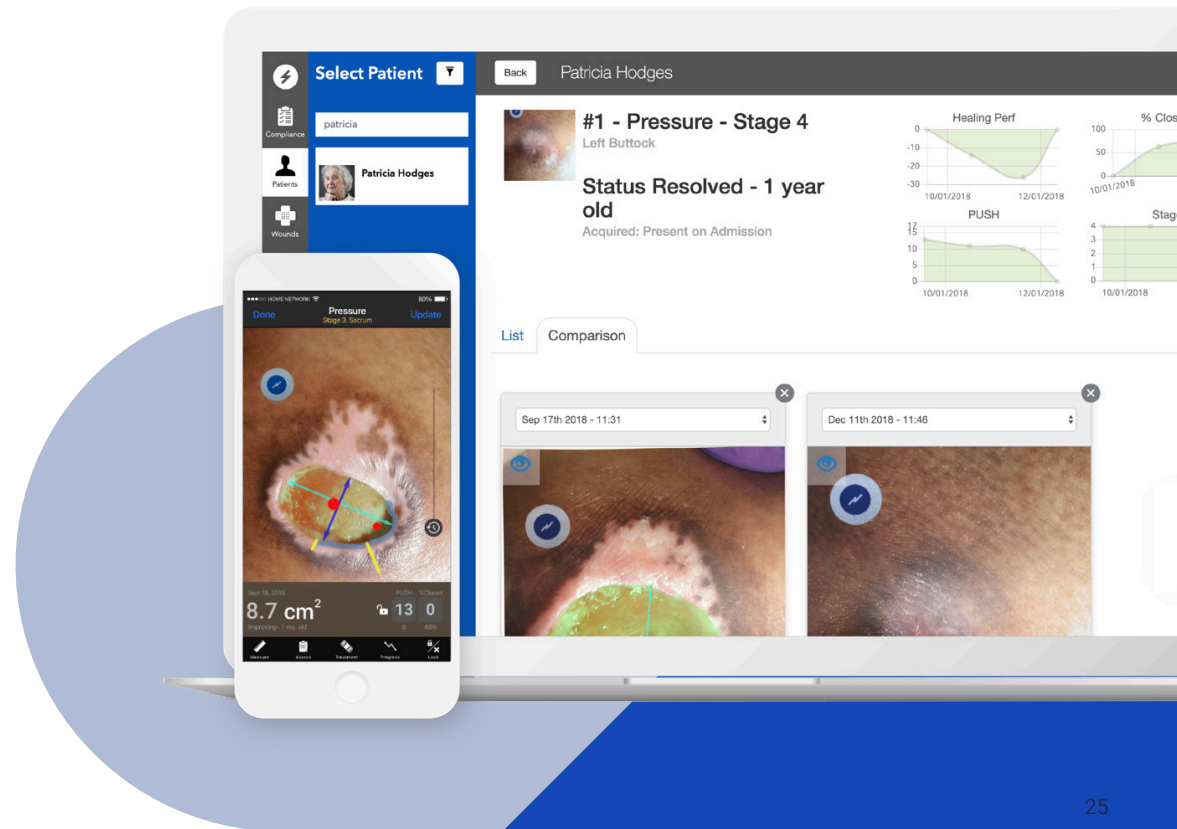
Compliance

Patients

Wounds

Select Patient

patricia

Patricia Hodges

Back

Patricia Hodges

#1 - Pressure - Stage 4

Left Buttock

Status Resolved - 1 year old

Acquired: Present on Admission

Healing Perf

0

-10

-20

-30

10/01/2018

12/01/2018

% Clos

100

50

0

10/01/2018

PUSH

17

15

10

5

0

10/01/2018

12/01/2018

Stag

4

3

2

1

0

10/01/2018

List

Comparison

Sep 17th 2018 - 11:31

Dec 11th 2018 - 11:46

HOME NETWORK

80%

Done

Pressure

Stage 3, Sacrum

Update

Sep 18, 2018

8.7 cm$^2$

Improving - 1 mo. old

PUSH

%Closed

13

0

0

60%

Measure

Assess

Treatment

Progress

Lock

25